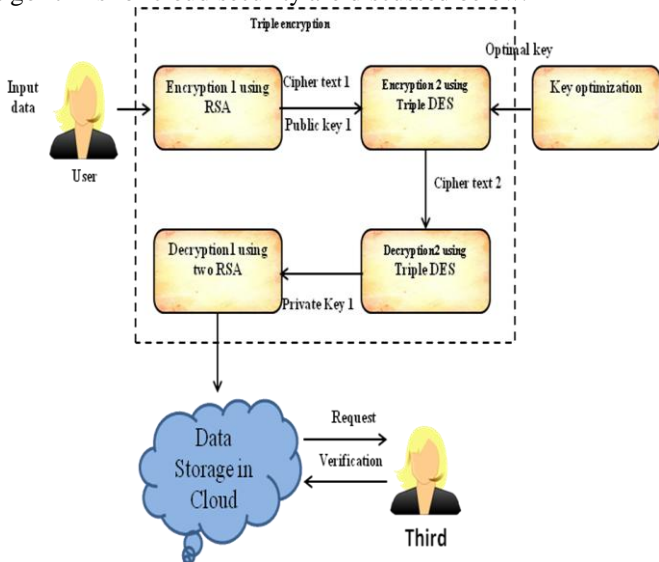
Triple encryption

Input data

User

Encryption 1 using RSA

Cipher text 1

Public key 1

Encryption 2 using Triple DES

Optimal key

Key optimization

Cipher text 2

Decryption1 using two RSA

Decryption2 using Triple DES

Private Key 1

Data Storage in Cloud

Request

Verification

Third